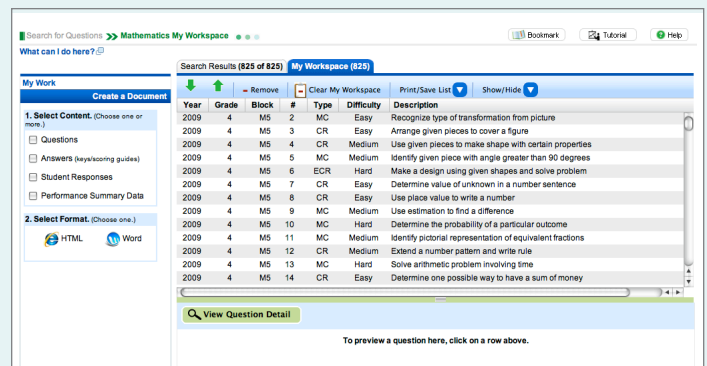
Search for Questions >> Mathematics My Workspace

Bookmark | Tutorial | Help

What can I do here?

My Work

Create a Document

1. Select Content. (Choose one or more.)

Questions

Answers (keys/scoring guides)

Student Responses

Performance Summary Data

2. Select Format. (Choose one.)

HTML

Word

Search Results (825 of 825) | My Workspace (825)

- Remove | - Clear My Workspace | Print/Save List | Show/Hide

| Year | Grade | Block | # | Type | Difficulty | Description |
|---|---|---|---|---|---|---|
| 2009 | 4 | M5 | 2 | MC | Easy | Recognize type of transformation from picture |
| 2009 | 4 | M5 | 3 | CR | Easy | Arrange given pieces to cover a figure |
| 2009 | 4 | M5 | 4 | CR | Medium | Use given pieces to make shape with certain properties |
| 2009 | 4 | M5 | 5 | MC | Medium | Identify given piece with angle greater than 90 degrees |
| 2009 | 4 | M5 | 6 | ECR | Hard | Make a design using given shapes and solve problem |
| 2009 | 4 | M5 | 7 | CR | Easy | Determine value of unknown in a number sentence |
| 2009 | 4 | M5 | 8 | CR | Easy | Use place value to write a number |
| 2009 | 4 | M5 | 9 | MC | Medium | Use estimation to find a difference |
| 2009 | 4 | M5 | 10 | MC | Hard | Determine the probability of a particular outcome |
| 2009 | 4 | M5 | 11 | MC | Medium | Identify pictorial representation of equivalent fractions |
| 2009 | 4 | M5 | 12 | CR | Medium | Extend a number pattern and write rule |
| 2009 | 4 | M5 | 13 | MC | Hard | Solve arithmetic problem involving time |
| 2009 | 4 | M5 | 14 | CR | Easy | Determine one possible way to have a sum of money |

View Question Detail

To preview a question here, click on a row above.